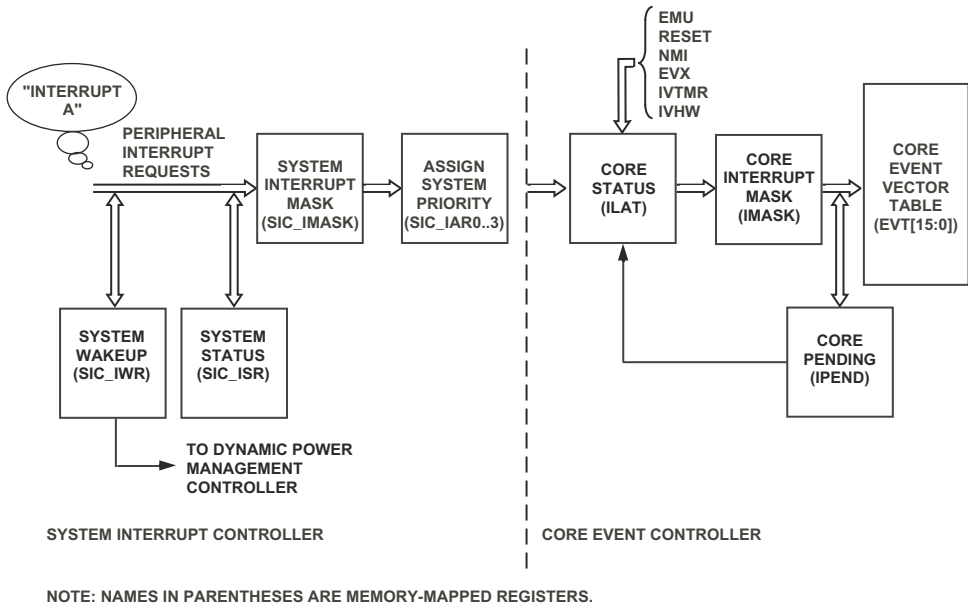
"INTERRUPT A"

PERIPHERAL INTERRUPT REQUESTS

SYSTEM INTERRUPT MASK (SIC_IMASK)

ASSIGN SYSTEM PRIORITY (SIC_IAR0..3)

SYSTEM WAKEUP (SIC_IWR)

SYSTEM STATUS (SIC_ISR)

TO DYNAMIC POWER MANAGEMENT CONTROLLER

EMU
RESET
NMI
EVX
IVTMR
IVHW

CORE STATUS (ILAT)

CORE INTERRUPT MASK (IMASK)

CORE EVENT VECTOR TABLE (EVT[15:0])

CORE PENDING (IPEND)

SYSTEM INTERRUPT CONTROLLER

CORE EVENT CONTROLLER

NOTE: NAMES IN PARENTHESES ARE MEMORY-MAPPED REGISTERS.